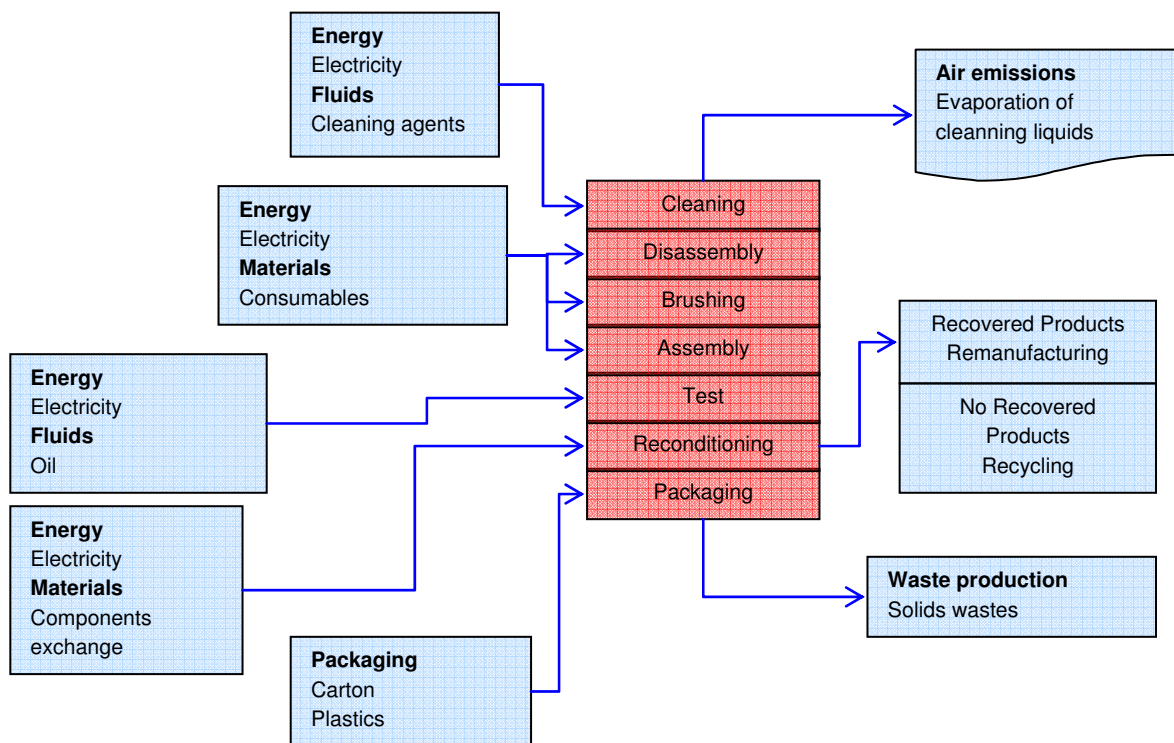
Energy
Electricity
Fluids
Cleaning agents

Energy
Electricity
Materials
Consumables

Energy
Electricity
Fluids
Oil

Energy
Electricity
Materials
Components exchange

Packaging
Carton
Plastics

Cleaning
Disassembly
Brushing
Assembly
Test
Reconditioning
Packaging

Air emissions
Evaporation of cleanning liquids

Recovered Products
Remanufacturing

No Recovered Products
Recycling

Waste production
Solids wastes